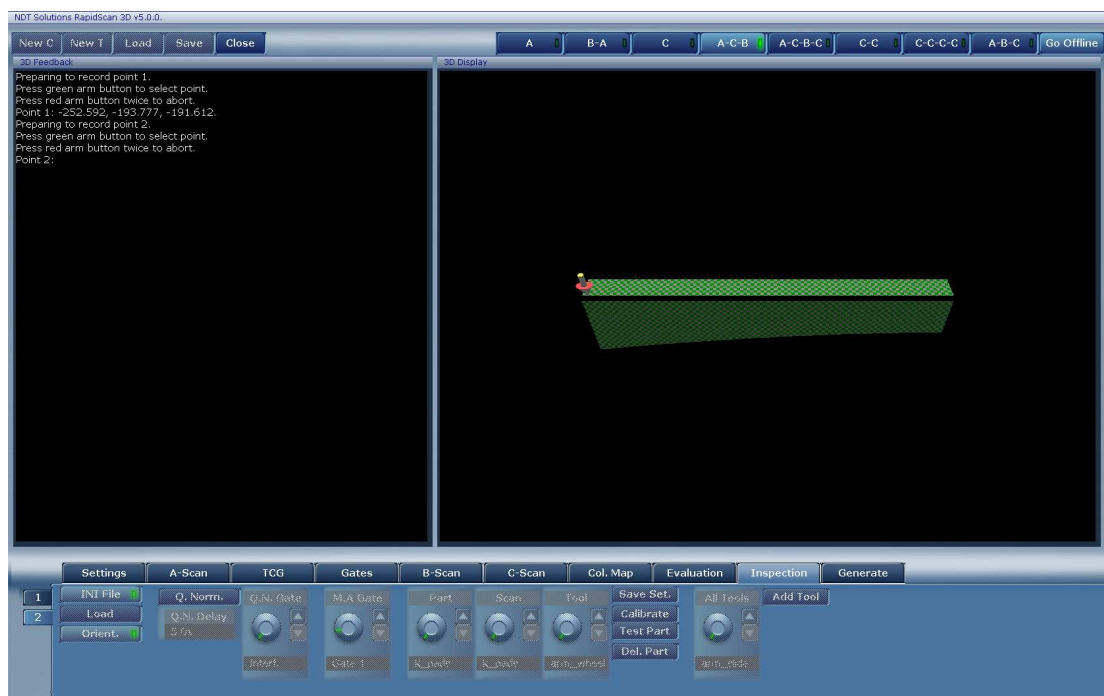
NDT Solutions RapidScan 3D v5.0.0.

New C | New T | Load | Save | Close

A | B-A | C | A-C-B | A-C-B-C | C-C | C-C-C-C | A-B-C | Go Offline

3D Feedback

Preparing to record point 1.
Press green arm button to select point.
Press red arm button twice to abort.
Point 1: -252.592, -193.777, -191.612.
Preparing to record point 2.
Press green arm button to select point.
Press red arm button twice to abort.
Point 2:

3D Display

Settings | A-Scan | TCG | Gates | B-Scan | C-Scan | Col. Map | Evaluation | Inspection | Generate

1
2

INI File
Load
Orient.

Q. Norm.
Q.N. Delay
5 (s)

Q.N. Gate
Interf.

M.A Gate
Gate 1

Part
K_node

Scan
K_node

Tool
arm_wheel

Save Set.
Calibrate
Test Part
Del. Part

All Tools
arm_node

Add Tool